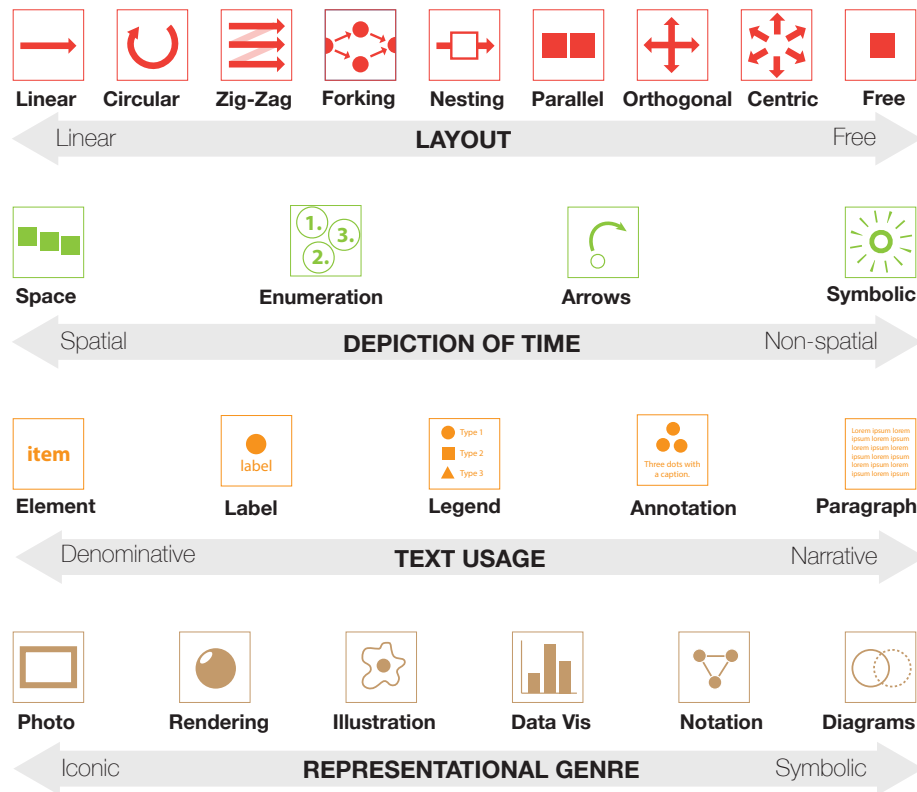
Linear Circular Zig-Zag Forking Nesting Parallel Orthogonal Centric Free

Linear LAYOUT Free

1. 3. 2.

Space Enumeration Arrows Symbolic

Spatial DEPICTION OF TIME Non-spatial

item

label

Type 1
Type 2
Type 3

Three dots with a caption.

Lorem ipsum ipsum
ipsum lorem ipsum
lorem ipsum lorem
ipsum lorem ipsum
lorem ipsum lorem
ipsum lorem ipsum

Element Label Legend Annotation Paragraph

Denominative TEXT USAGE Narrative

Photo Rendering Illustration Data Vis Notation Diagrams

Iconic REPRESENTATIONAL GENRE Symbolic